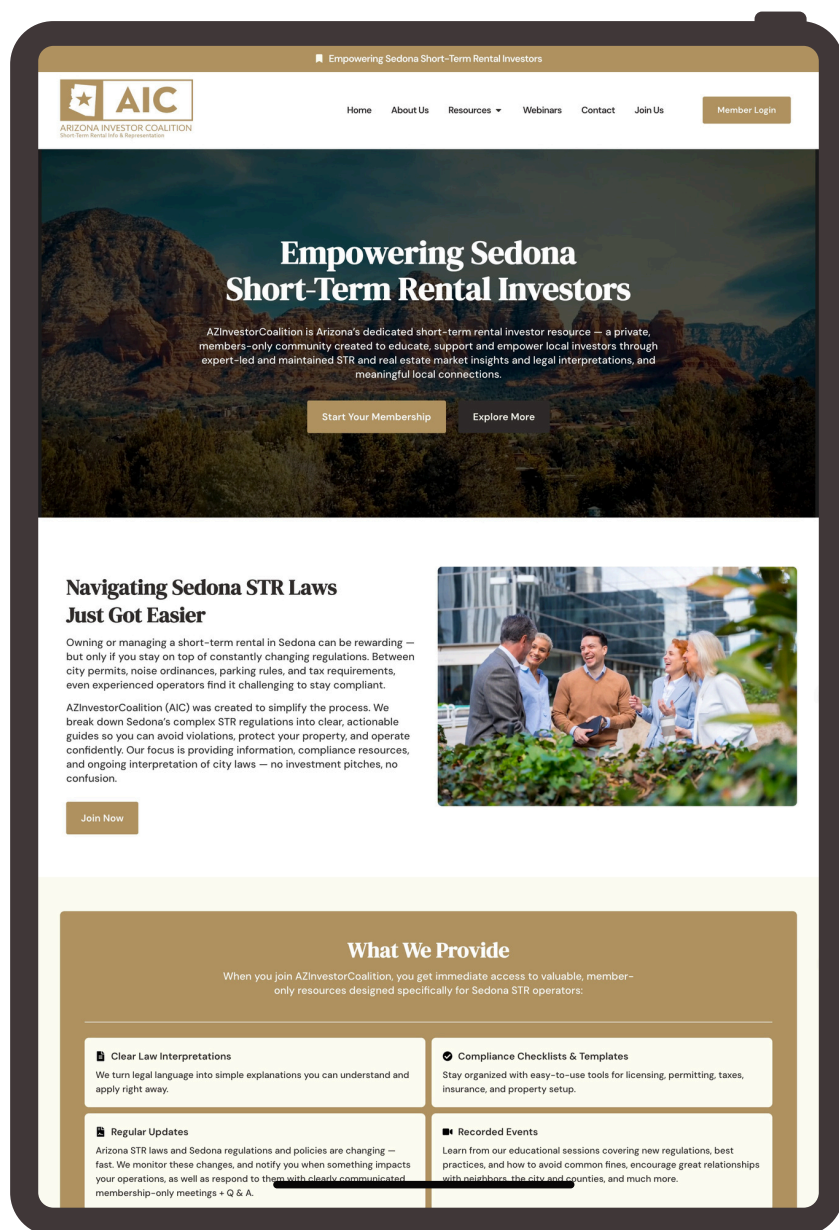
Empowering Sedona Short-Term Rental Investors

AIC
ARIZONA INVESTOR COALITION
Short-Term Rental Info & Representation

Home About Us Resources Webinars Contact Join Us Member Login

Empowering Sedona Short-Term Rental Investors

AZInvestorCoalition is Arizona's dedicated short-term rental investor resource — a private, members-only community created to educate, support and empower local investors through expert-led and maintained STR and real estate market insights and legal interpretations, and meaningful local connections.

Start Your Membership Explore More

Navigating Sedona STR Laws Just Got Easier

Owning or managing a short-term rental in Sedona can be rewarding — but only if you stay on top of constantly changing regulations. Between city permits, noise ordinances, parking rules, and tax requirements, even experienced operators find it challenging to stay compliant.

AZInvestorCoalition (AIC) was created to simplify the process. We break down Sedona's complex STR regulations into clear, actionable guides so you can avoid violations, protect your property, and operate confidently. Our focus is providing information, compliance resources, and ongoing interpretation of city laws — no investment pitches, no confusion.

Join Now

What We Provide

When you join AZInvestorCoalition, you get immediate access to valuable, member-only resources designed specifically for Sedona STR operators:

Clear Law Interpretations
We turn legal language into simple explanations you can understand and apply right away.

Compliance Checklists & Templates
Stay organized with easy-to-use tools for licensing, permitting, taxes, insurance, and property setup.

Regular Updates
Arizona STR laws and Sedona regulations and policies are changing — fast. We monitor these changes, and notify you when something impacts your operations, as well as respond to them with clearly communicated membership-only meetings + Q & A.

Recorded Events
Learn from our educational sessions covering new regulations, best practices, and how to avoid common fines, encourage great relationships with neighbors, the city and counties, and much more.